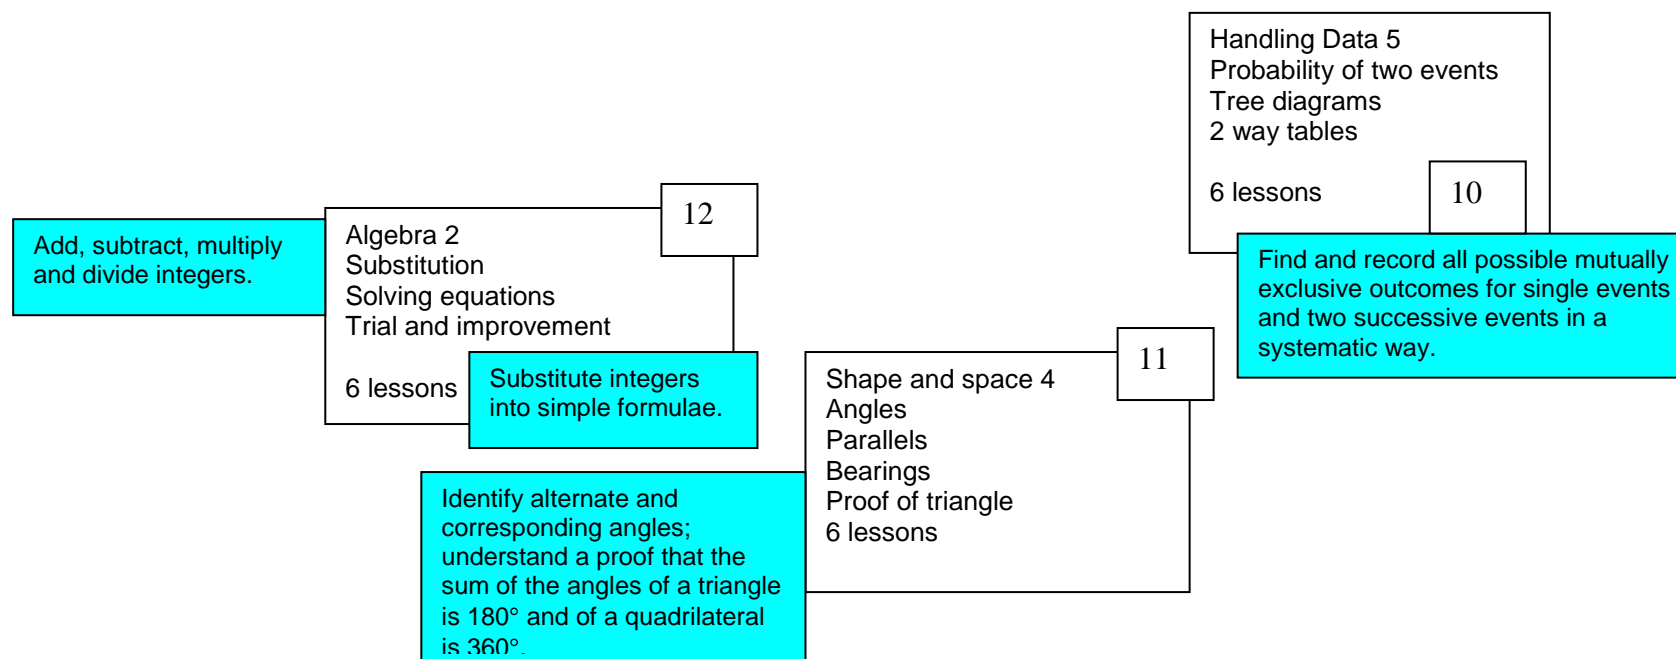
Handling Data 5
Probability of two events
Tree diagrams
2 way tables

6 lessons

10

Find and record all possible mutually exclusive outcomes for single events and two successive events in a systematic way.

Add, subtract, multiply and divide integers.

Algebra 2
Substitution
Solving equations
Trial and improvement

6 lessons

12

Substitute integers into simple formulae.

Shape and space 4
Angles
Parallels
Bearings
Proof of triangle
6 lessons

11

Identify alternate and corresponding angles; understand a proof that the sum of the angles of a triangle is 180° and of a quadrilateral is 360°.